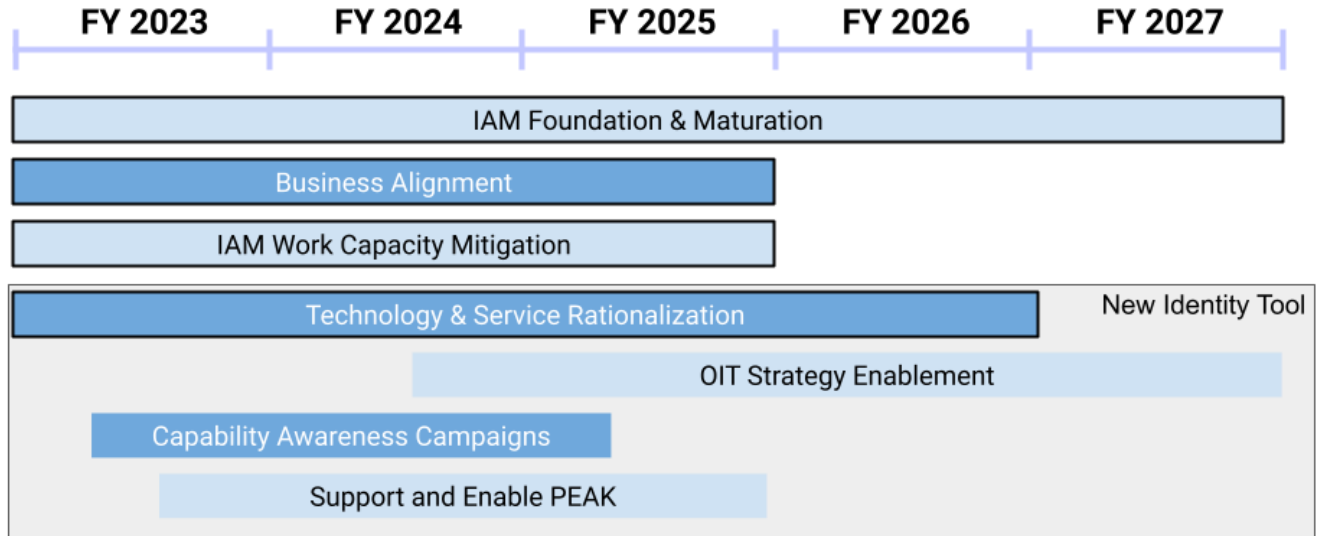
| FY 2023 | FY 2024 | FY 2025 | FY 2026 | FY 2027 |
|---|---|---|---|---|

IAM Foundation & Maturation

Business Alignment

IAM Work Capacity Mitigation

New Identity Tool

Technology & Service Rationalization

OIT Strategy Enablement

Capability Awareness Campaigns

Support and Enable PEAK